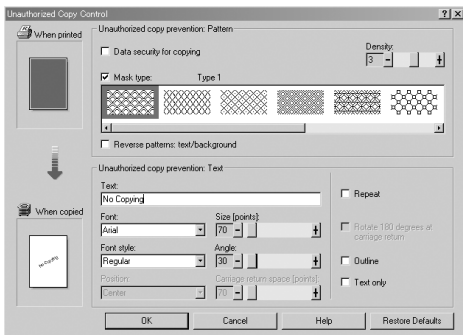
Unauthorized Copy Control
?
X
When printed
Unauthorized copy prevention: Pattern
Data security for copying
Density:
3
Mask type: Type 1
Reverse patterns: text/background
When copied
No Copying
Unauthorized copy prevention: Text
Text:
No Copying
Font:
Arial
Size [points]:
70
Font style:
Regular
Angle:
30
Position:
Center
Carriage return space [points]:
70
Repeat
Rotate 180 degrees at carriage return
Outline
Text only
OK
Cancel
Help
Restore Defaults